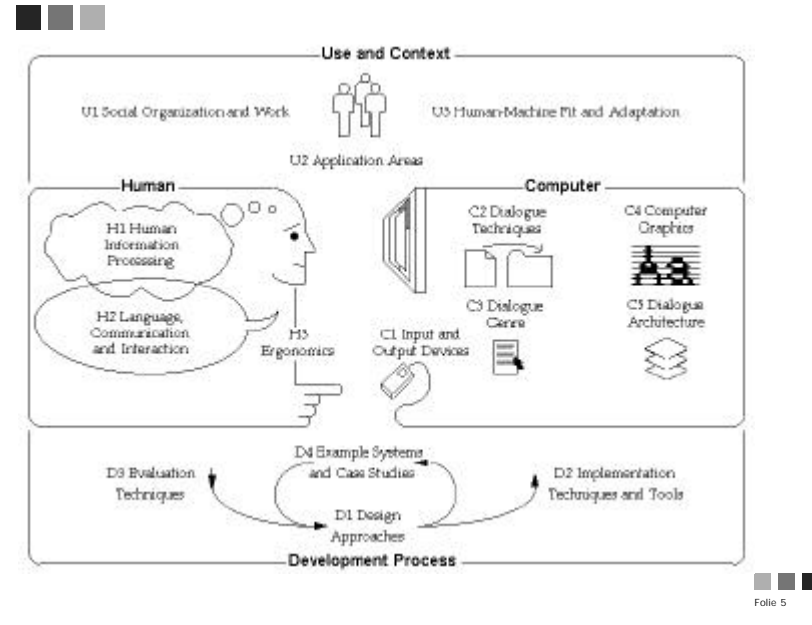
Use and Context

U1 Social Organization and Work

U3 Human-Machine Fit and Adaptation

U2 Application Areas

Human

H1 Human Information Processing

H2 Language, Communication and Interaction

H3 Ergonomics

Computer

C2 Dialogue Techniques

C4 Computer Graphics

C3 Dialogue Genre

C5 Dialogue Architecture

C1 Input and Output Devices

D4 Example Systems and Case Studies

D3 Evaluation Techniques

D2 Implementation Techniques and Tools

D1 Design Approaches

Development Process

Folie 5